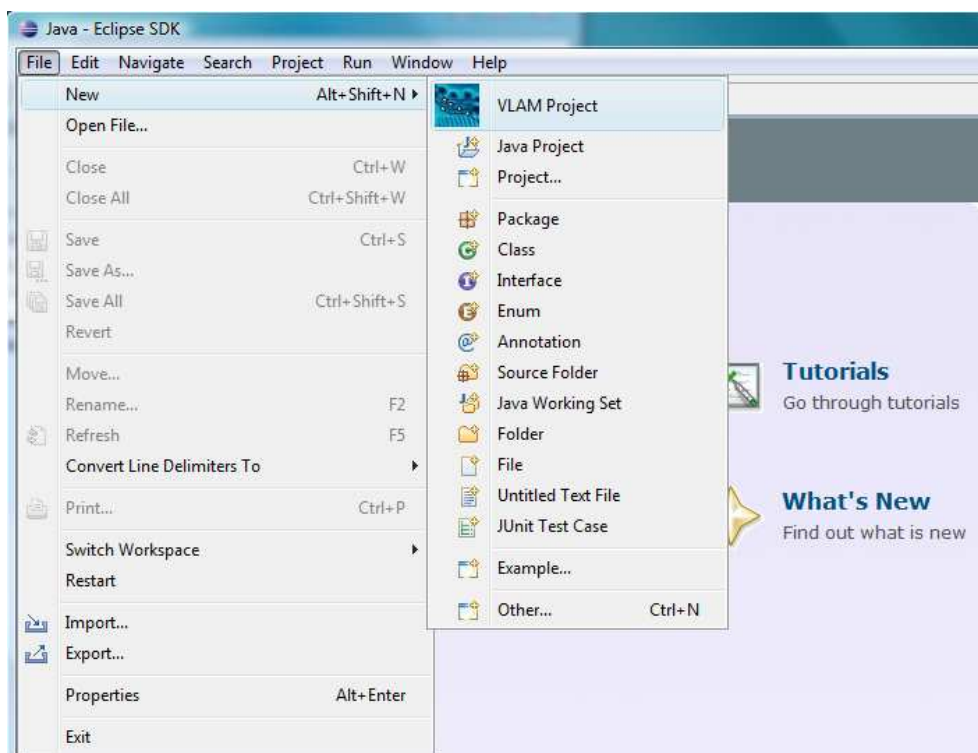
Java - Eclipse SDK

File Edit Navigate Search Project Run Window Help

New Alt+Shift+N
Open File...
Close Ctrl+W
Close All Ctrl+Shift+W
Save Ctrl+S
Save As...
Save All Ctrl+Shift+S
Revert
Move...
Rename... F2
Refresh F5
Convert Line Delimiters To
Print... Ctrl+P
Switch Workspace
Restart
Import...
Export...
Properties Alt+Enter
Exit

VLAM Project
Java Project
Project...
Package
Class
Interface
Enum
Annotation
Source Folder
Java Working Set
Folder
File
Untitled Text File
JUnit Test Case
Example...
Other... Ctrl+N

Tutorials
Go through tutorials

What's New
Find out what is new